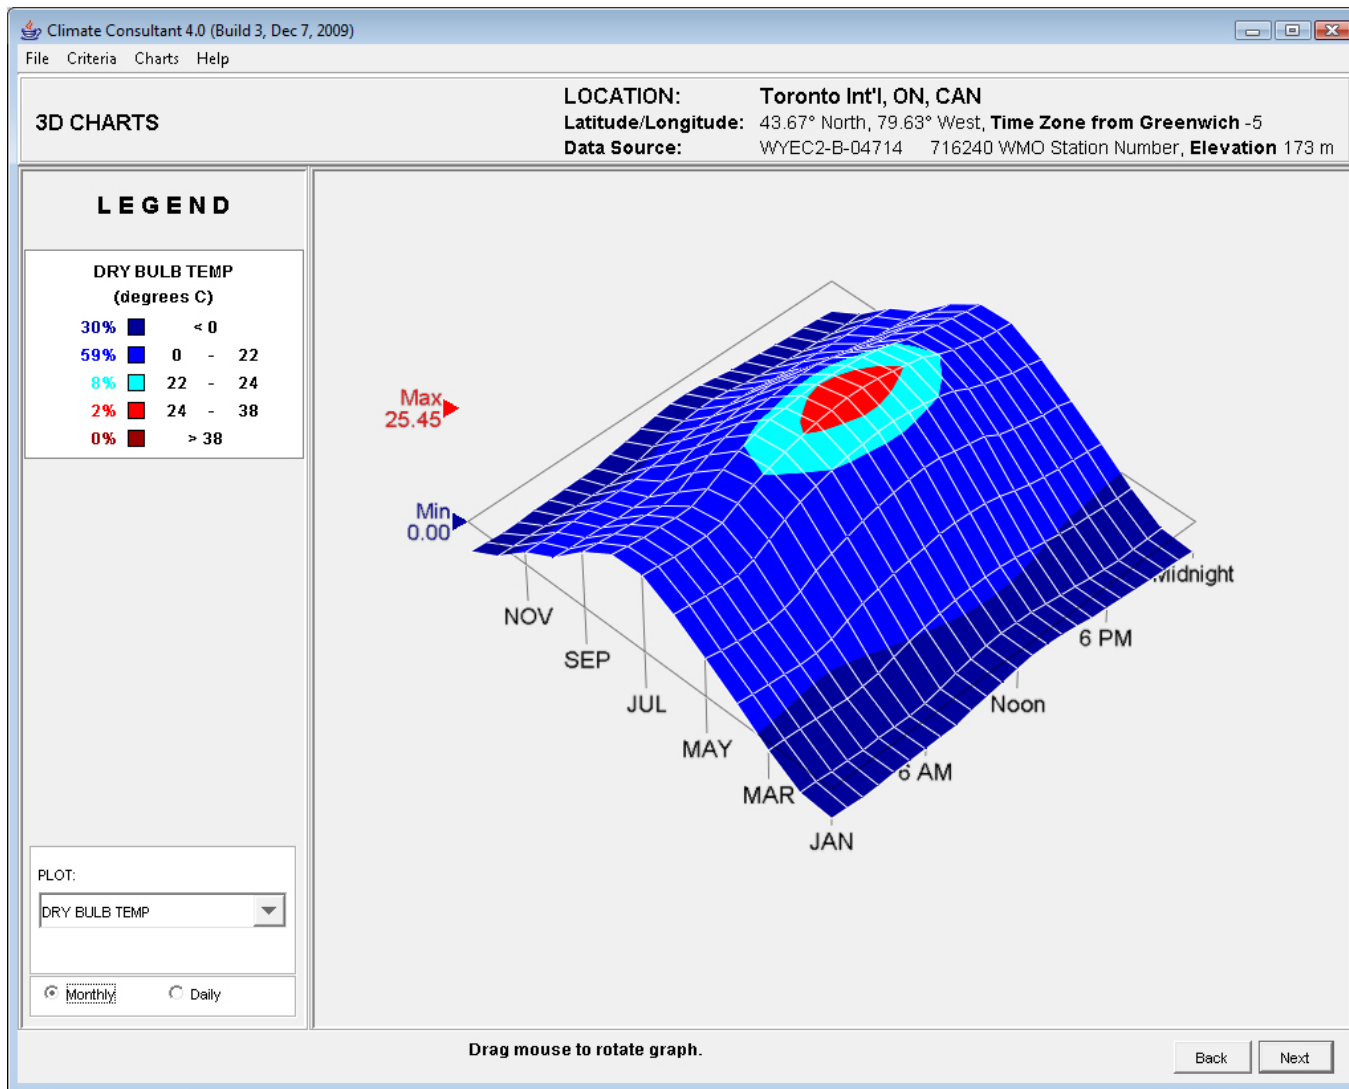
Climate Consultant 4.0 (Build 3, Dec 7, 2009)

File Criteria Charts Help

3D CHARTS

LOCATION: Toronto Int'l, ON, CAN
Latitude/Longitude: 43.67° North, 79.63° West, Time Zone from Greenwich -5
Data Source: WYEC2-B-04714 716240 WMO Station Number, Elevation 173 m

LEGEND

DRY BULB TEMP
(degrees C)

| | | |
|---|---|---|
| 30% | | < 0 |
| 59% | | 0 - 22 |
| 8% | | 22 - 24 |
| 2% | | 24 - 38 |
| 0% | | > 38 |

Max 25.45

Min 0.00

NOV
SEP
JUL
MAY
MAR
JAN
6 AM
Noon
6 PM
Midnight

PLOT:
DRY BULB TEMP

Monthly Daily

Drag mouse to rotate graph.

Back Next